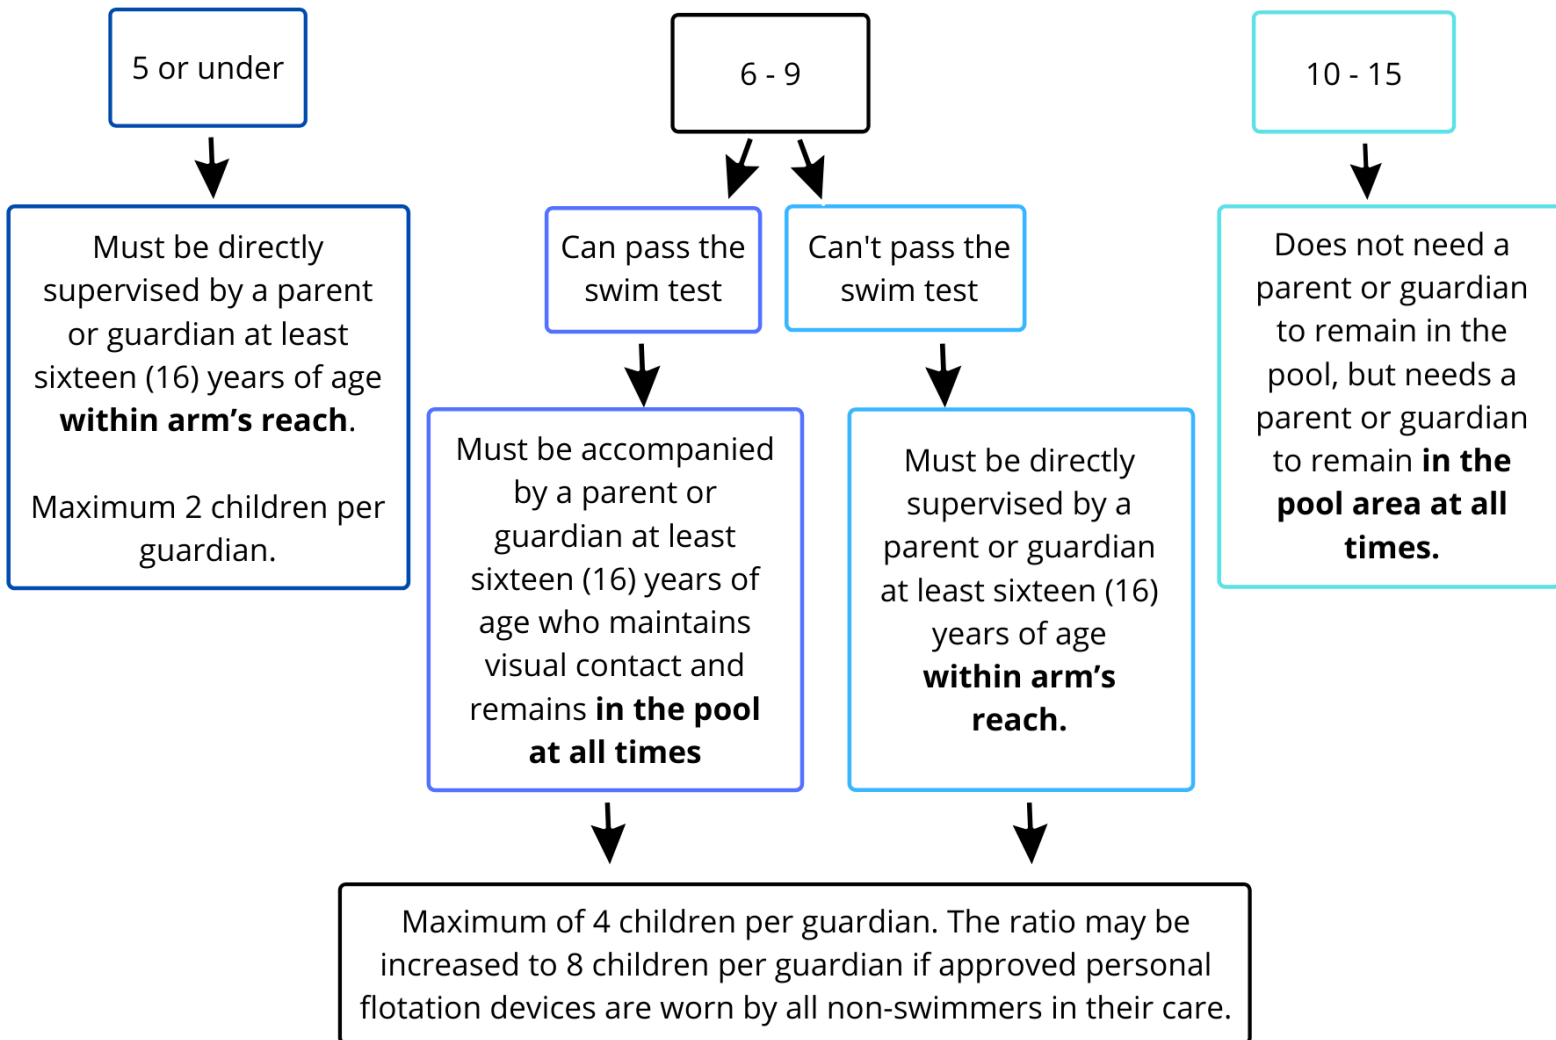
5 or under

6 - 9

10 - 15

Must be directly supervised by a parent or guardian at least sixteen (16) years of age **within arm's reach**.

Maximum 2 children per guardian.

Can pass the swim test

Can't pass the swim test

Does not need a parent or guardian to remain in the pool, but needs a parent or guardian to remain **in the pool area at all times.**

Must be accompanied by a parent or guardian at least sixteen (16) years of age who maintains visual contact and remains **in the pool at all times**

Must be directly supervised by a parent or guardian at least sixteen (16) years of age **within arm's reach.**

Maximum of 4 children per guardian. The ratio may be increased to 8 children per guardian if approved personal flotation devices are worn by all non-swimmers in their care.